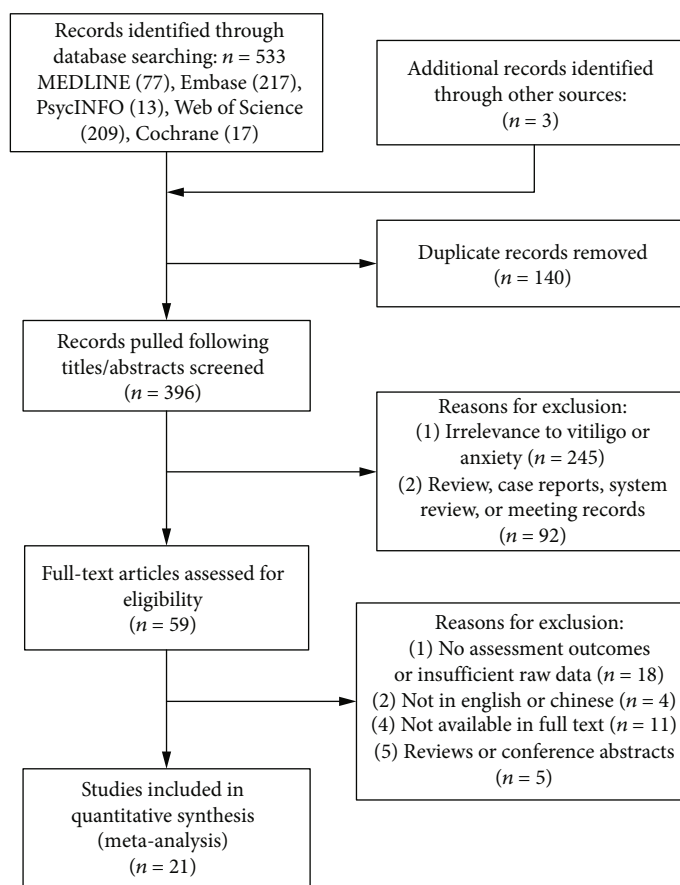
Records identified through database searching: $n = 533$ MEDLINE (77), Embase (217), PsycINFO (13), Web of Science (209), Cochrane (17)

Additional records identified through other sources: ($n = 3$)

Duplicate records removed ($n = 140$)

Records pulled following titles/abstracts screened ($n = 396$)

Reasons for exclusion:
(1) Irrelevance to vitiligo or anxiety ($n = 245$)
(2) Review, case reports, system review, or meeting records ($n = 92$)

Full-text articles assessed for eligibility ($n = 59$)

Reasons for exclusion:
(1) No assessment outcomes or insufficient raw data ($n = 18$)
(2) Not in english or chinese ($n = 4$)
(4) Not available in full text ($n = 11$)
(5) Reviews or conference abstracts ($n = 5$)

Studies included in quantitative synthesis (meta-analysis) ($n = 21$)